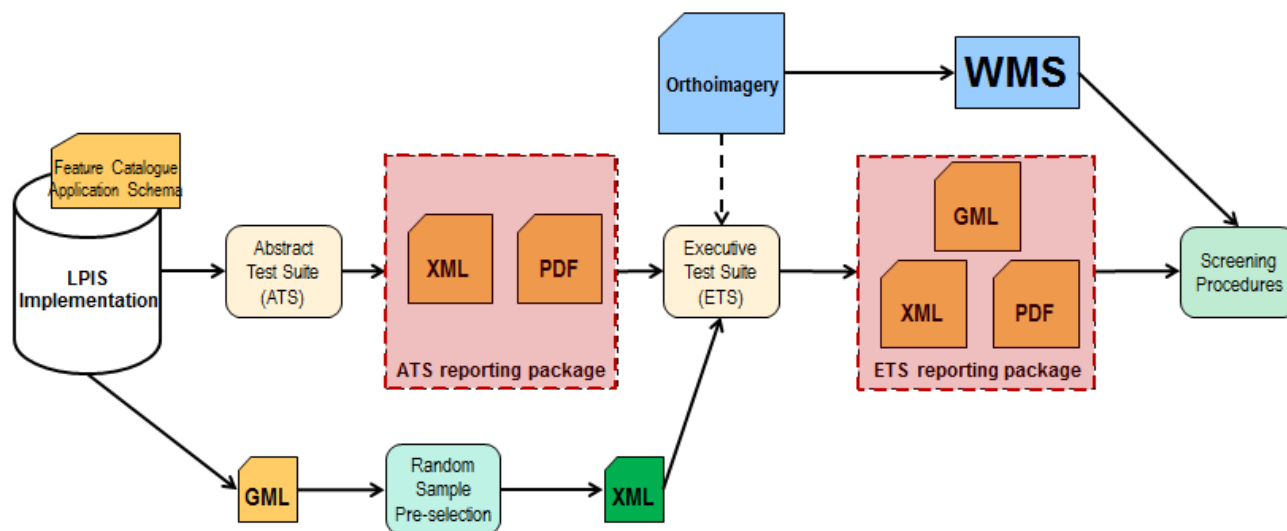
Orthoimagery

WMS

Feature Catalogue
Application Schema

LPIS Implementation

Abstract Test Suite (ATS)

XML

PDF

ATS reporting package

Executive Test Suite (ETS)

GML

XML

PDF

ETS reporting package

Screening Procedures

GML

Random Sample Pre-selection

XML